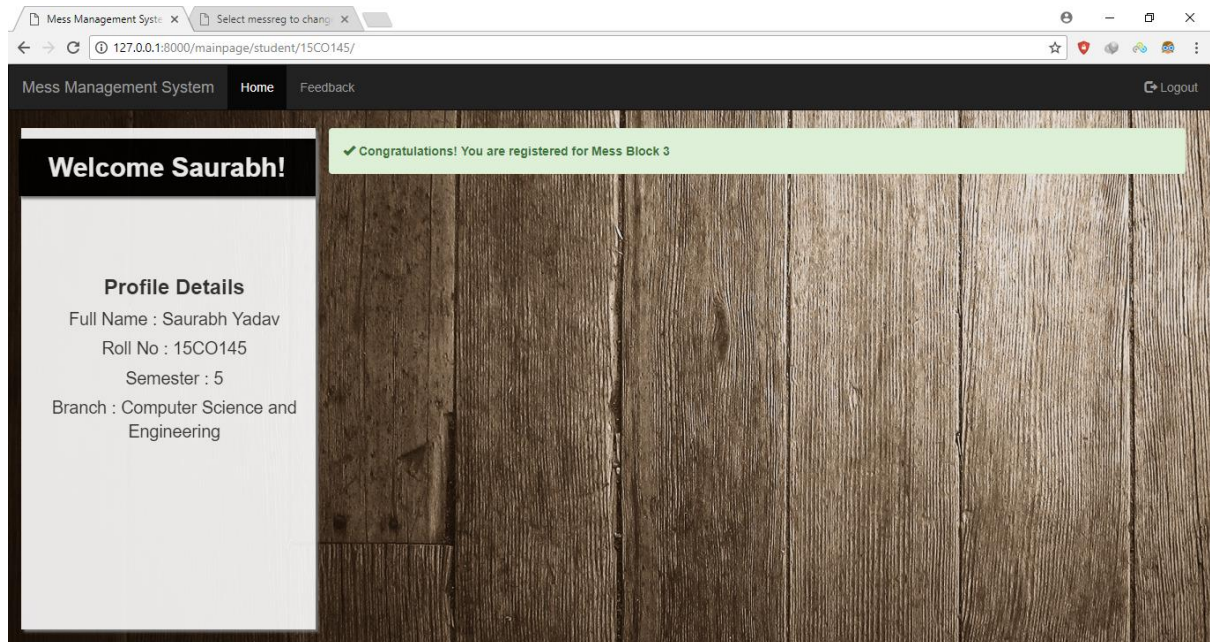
Mess Management Syste × Select messreg to chang ×

127.0.0.1:8000/mainpage/student/15CO145/

Mess Management System Home Feedback Logout

Welcome Saurabh!

✔ Congratulations! You are registered for Mess Block 3

Profile Details

Full Name : Saurabh Yadav

Roll No : 15CO145

Semester : 5

Branch : Computer Science and Engineering